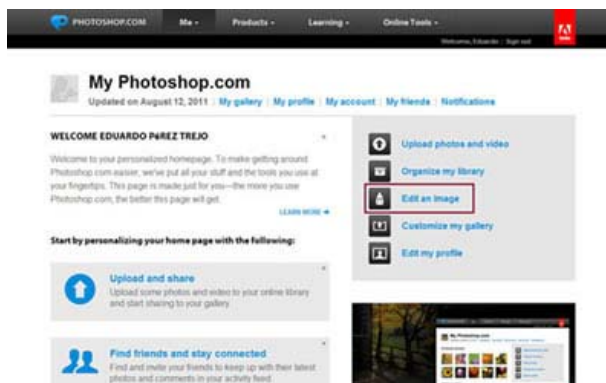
PHOTOSHOP.COM Me Products Learning Online Tools

Welcome, Eduardo | Sign out

My Photoshop.com

Updated on August 12, 2011 | My gallery | My profile | My account | My friends | Notifications

WELCOME EDUARDO PéREZ TREJO

Welcome to your personalized homepage. To make getting around Photoshop.com easier, we've put all your stuff and the tools you use at your fingertips. This page is made just for you—the more you use Photoshop.com, the better this page will get.

LEARN MORE

Start by personalizing your home page with the following:

Upload and share

Upload some photos and video to your online library and start sharing to your gallery.

Find friends and stay connected

Find and invite your friends to keep up with their latest photos and comments in your activity feed.

Upload photos and video

Organize my library

Edit an image

Customize my gallery

Edit my profile

My Photoshop.com